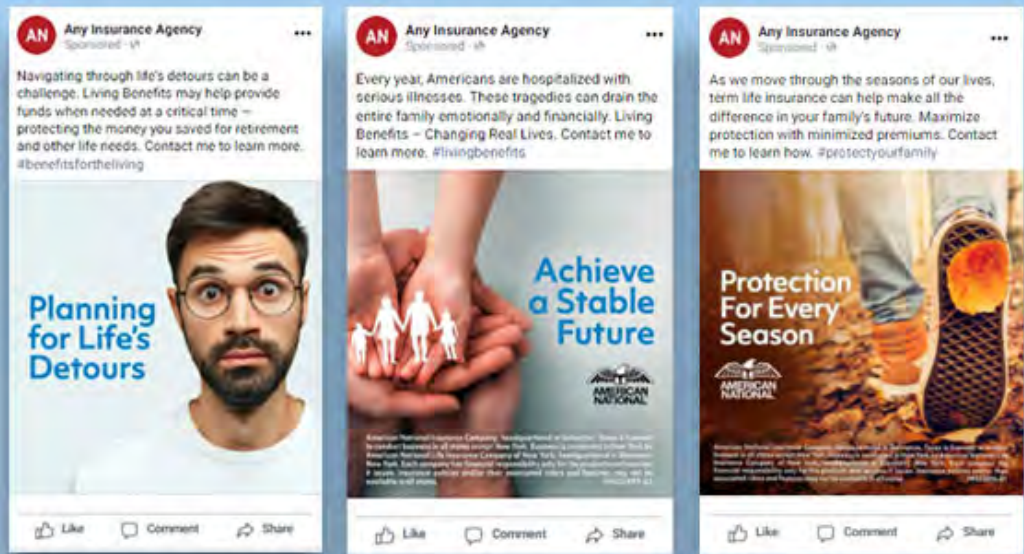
AN Any Insurance Agency
Sponsored ·

Navigating through life's detours can be a challenge. Living Benefits may help provide funds when needed at a critical time – protecting the money you saved for retirement and other life needs. Contact me to learn more. #benefitsfortheliving

Planning for Life's Detours

Like Comment Share

AN Any Insurance Agency
Sponsored ·

Every year, Americans are hospitalized with serious illnesses. These tragedies can drain the entire family emotionally and financially. Living Benefits – Changing Real Lives. Contact me to learn more. #livingbenefits

Achieve a Stable Future

AMERICAN NATIONAL

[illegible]

Like Comment Share

AN Any Insurance Agency
Sponsored ·

As we move through the seasons of our lives, term life insurance can help make all the difference in your family's future. Maximize protection with minimized premiums. Contact me to learn how. #protectyourfamily

Protection For Every Season

AMERICAN NATIONAL

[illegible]

Like Comment Share